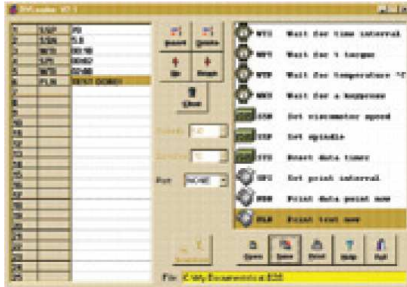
DVLoader V2.1

| 1 | SSP | 25 |
|---|---|---|
| 2 | SSN | 2.8 |
| 3 | WTI | 00:16 |
| 4 | SSN | 00:60 |
| 5 | WTI | 02:00 |
| 6 | PLN | TEST DONE! |
| 7 | | |
| 8 | | |
| 9 | | |
| 10 | | |
| 11 | | |
| 12 | | |
| 13 | | |
| 14 | | |
| 15 | | |
| 16 | | |
| 17 | | |
| 18 | | |
| 19 | | |
| 20 | | |
| 21 | | |
| 22 | | |
| 23 | | |
| 24 | | |
| 25 | | |

Insert Delete

Up Down

Clear

Port NONE

WTI Wait for time interval
WTT Wait for % torque
WTP Wait for temperature °C
WKS Wait for a keypress
SSN Set viscometer speed
SSP Set spindle
STZ Reset data timer
SPI Set print interval
PDN Print data point now
PLN Print text now

Open Save Print Help Exit

File: C:\My Documents\ESS